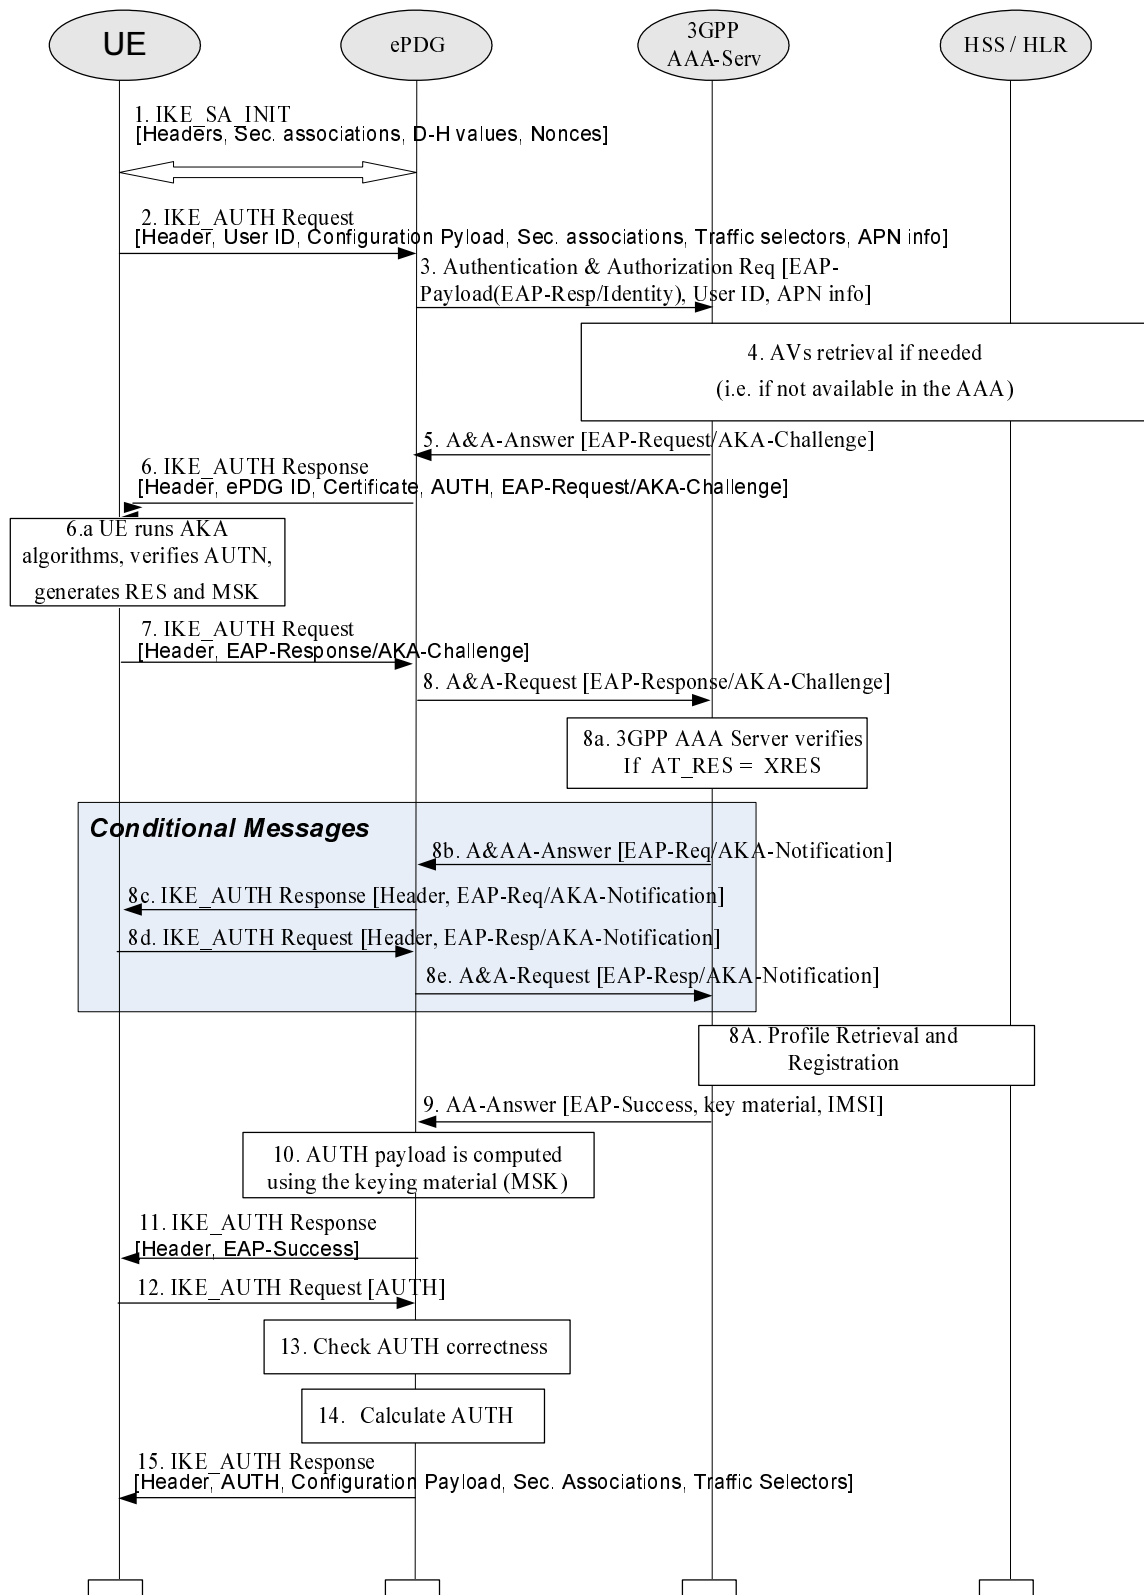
UE

ePDG

3GPP AAA-Serv

HSS / HLR

1. IKE_SA_INIT
[Headers, Sec. associations, D-H values, Nonces]

2. IKE_AUTH Request
[Header, User ID, Configuration Pyload, Sec. associations, Traffic selectors, APN info]

3. Authentication & Authorization Req [EAP-Payload(EAP-Resp/Identity), User ID, APN info]

4. AVs retrieval if needed
(i.e. if not available in the AAA)

5. A&A-Answer [EAP-Request/AKA-Challenge]

6. IKE_AUTH Response
[Header, ePDG ID, Certificate, AUTH, EAP-Request/AKA-Challenge]

6.a UE runs AKA algorithms, verifies AUTN, generates RES and MSK

7. IKE_AUTH Request
[Header, EAP-Response/AKA-Challenge]

8. A&A-Request [EAP-Response/AKA-Challenge]

8a. 3GPP AAA Server verifies If AT_RES = XRES

Conditional Messages

8b. A&AA-Answer [EAP-Req/AKA-Notification]

8c. IKE_AUTH Response [Header, EAP-Req/AKA-Notification]

8d. IKE_AUTH Request [Header, EAP-Resp/AKA-Notification]

8e. A&A-Request [EAP-Resp/AKA-Notification]

8A. Profile Retrieval and Registration

9. AA-Answer [EAP-Success, key material, IMSI]

10. AUTH payload is computed using the keying material (MSK)

11. IKE_AUTH Response
[Header, EAP-Success]

12. IKE_AUTH Request [AUTH]

13. Check AUTH correctness

14. Calculate AUTH

15. IKE_AUTH Response
[Header, AUTH, Configuration Payload, Sec. Associations, Traffic Selectors]